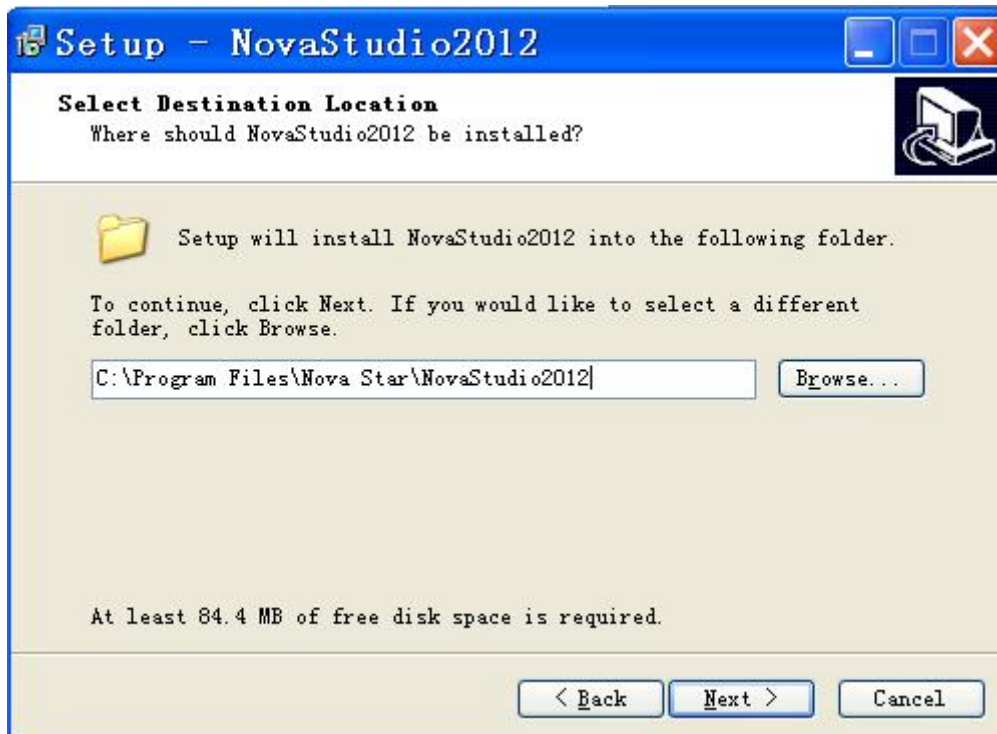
Setup - NovaStudio2012

Select Destination Location
Where should NovaStudio2012 be installed?

Setup will install NovaStudio2012 into the following folder.

To continue, click Next. If you would like to select a different folder, click Browse.

C:\Program Files\Nova Star\NovaStudio2012

Browse...

At least 84.4 MB of free disk space is required.

< Back

Next >

Cancel